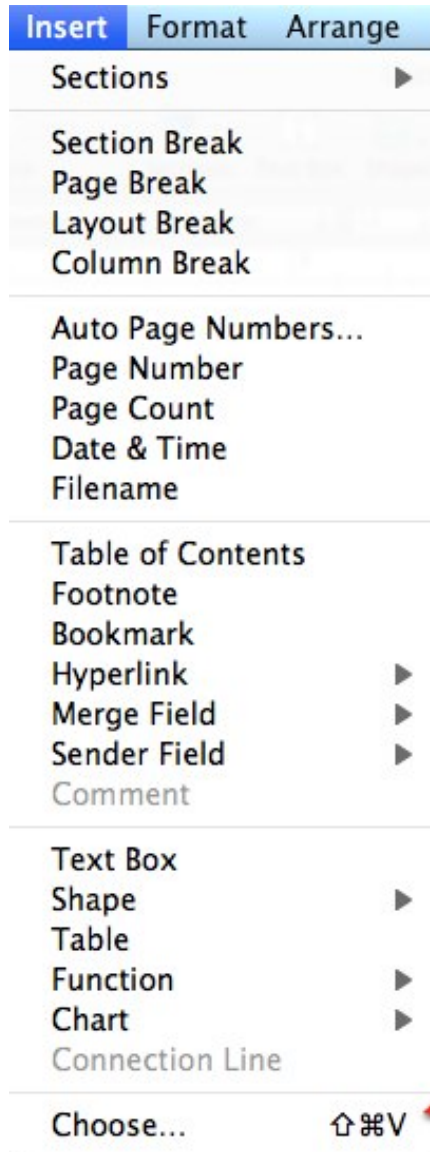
Insert Format Arrange

Sections

Section Break
Page Break
Layout Break
Column Break

Auto Page Numbers...
Page Number
Page Count
Date & Time
Filename

Table of Contents
Footnote
Bookmark
Hyperlink
Merge Field
Sender Field
Comment

Text Box
Shape
Table
Function
Chart
Connection Line

Choose... ⇧⌘V